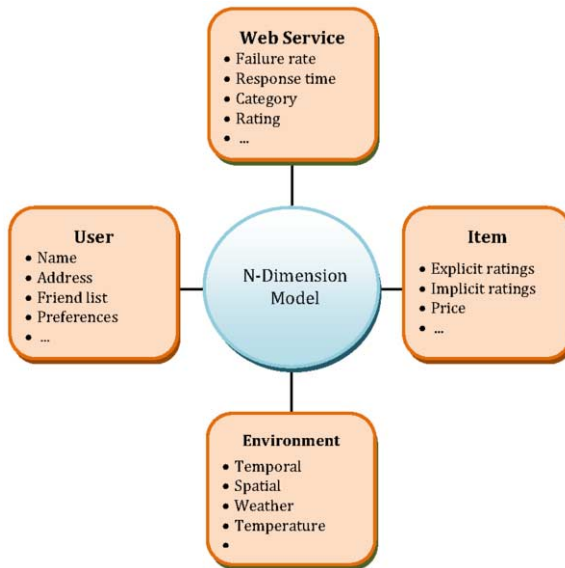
Web Service
• Failure rate
• Response time
• Category
• Rating
• ...

User
• Name
• Address
• Friend list
• Preferences
• ...

N-Dimension Model

Item
• Explicit ratings
• Implicit ratings
• Price
• ...

Environment
• Temporal
• Spatial
• Weather
• Temperature
•